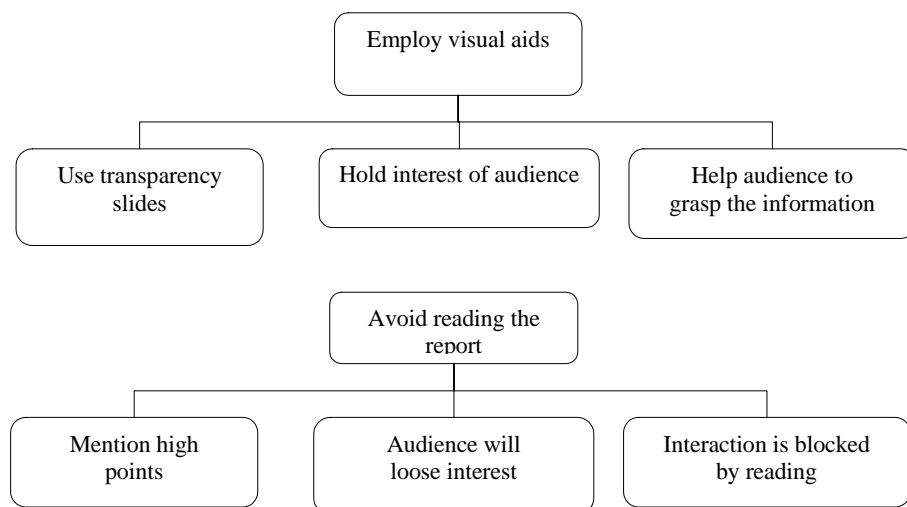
Employ visual aids

Use transparency slides

Hold interest of audience

Help audience to grasp the information

Avoid reading the report

Mention high points

Audience will loose interest

Interaction is blocked by reading